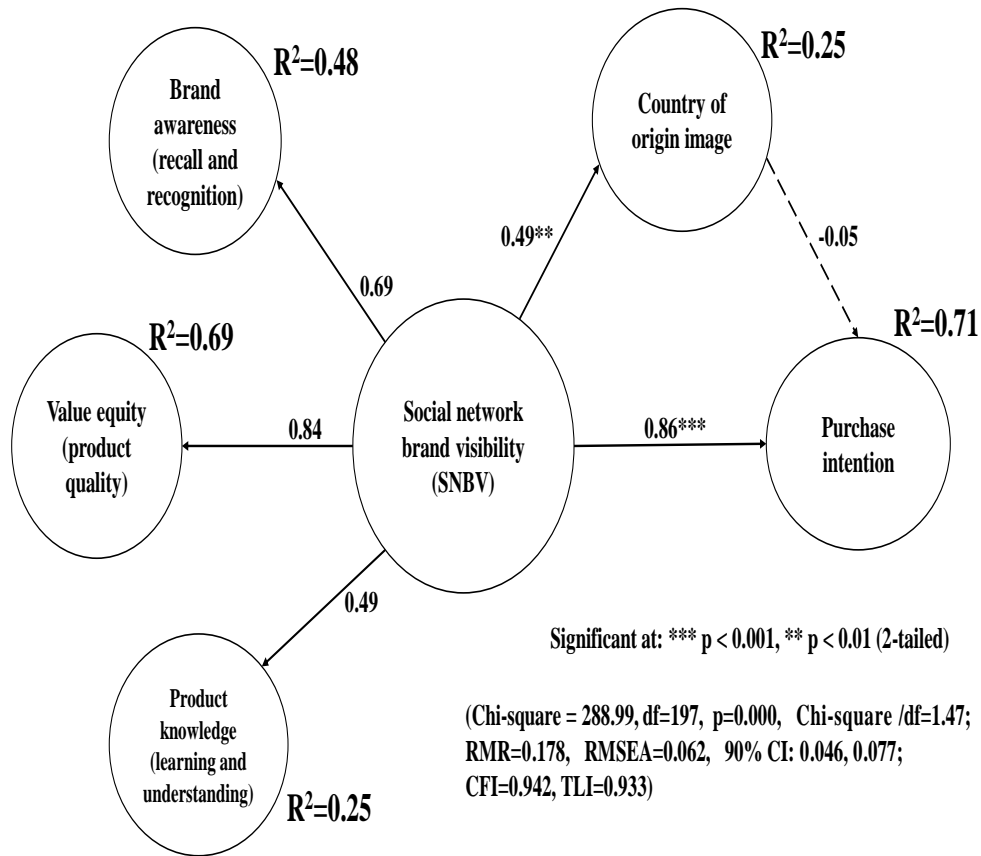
$R^2$=0.48

Brand awareness (recall and recognition)

$R^2$=0.25

Country of origin image

0.49**

-0.05

0.69

$R^2$=0.69

$R^2$=0.71

Value equity (product quality)

0.84

Social network brand visibility (SNBV)

0.86***

Purchase intention

0.49

Significant at: *** p < 0.001, ** p < 0.01 (2-tailed)

Product knowledge (learning and understanding)

$R^2$=0.25

(Chi-square = 288.99, df=197, p=0.000, Chi-square /df=1.47; RMR=0.178, RMSEA=0.062, 90% CI: 0.046, 0.077; CFI=0.942, TLI=0.933)